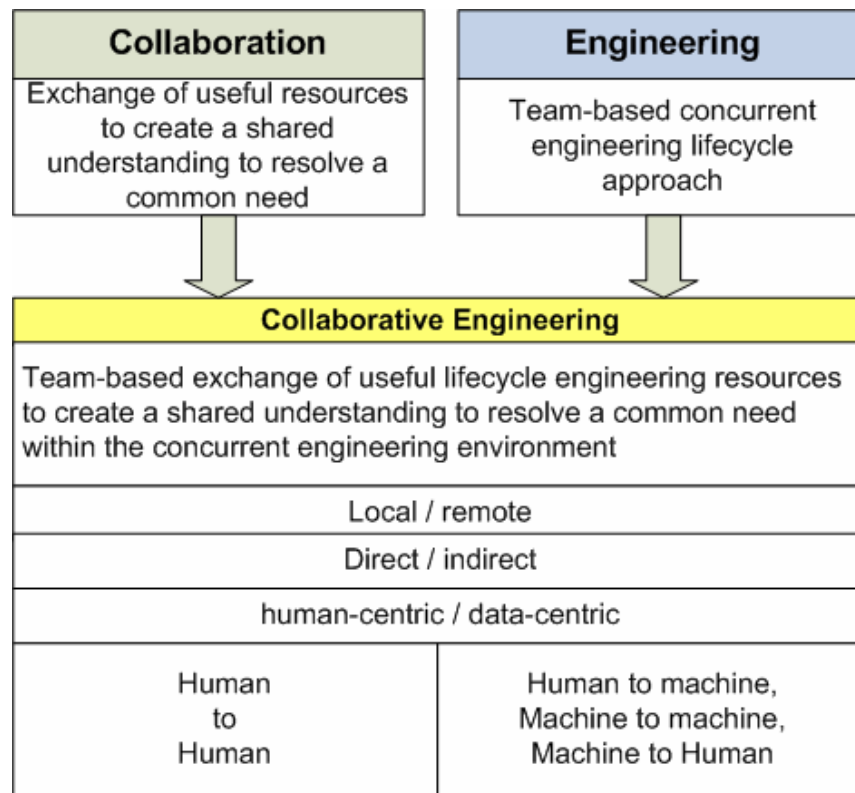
Collaboration

Exchange of useful resources to create a shared understanding to resolve a common need

Engineering

Team-based concurrent engineering lifecycle approach

Collaborative Engineering

Team-based exchange of useful lifecycle engineering resources to create a shared understanding to resolve a common need within the concurrent engineering environment

Local / remote

Direct / indirect

human-centric / data-centric

Human to Human

Human to machine, Machine to machine, Machine to Human